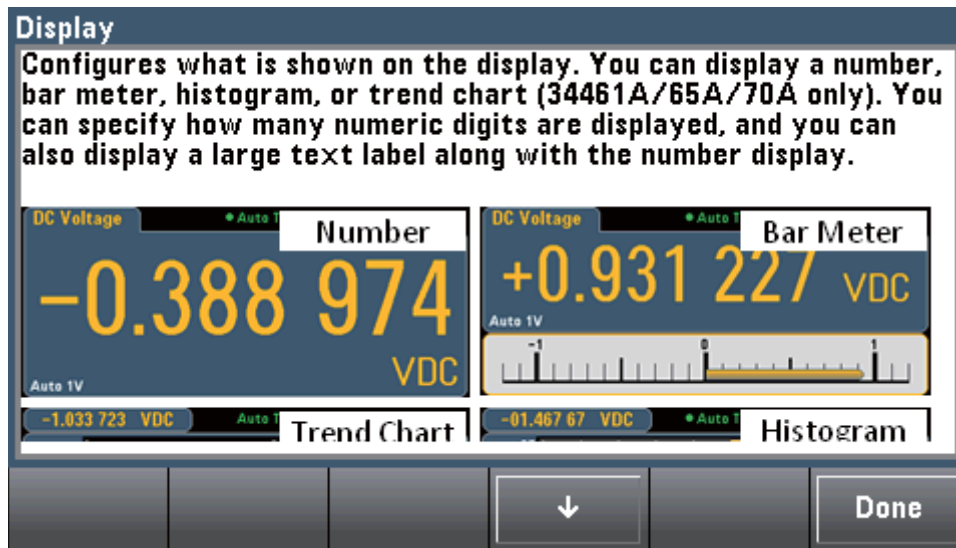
Display

Configures what is shown on the display. You can display a number, bar meter, histogram, or trend chart (34461A/65A/70A only). You can specify how many numeric digits are displayed, and you can also display a large text label along with the number display.

DC Voltage
• Auto T
Number
−0.388 974
VDC
Auto 1V

DC Voltage
• Auto T
Bar Meter
+0.931 227 VDC
Auto 1V
-1
0
1

-1.033 723 VDC
Auto T
Trend Chart

-01.467 67 VDC
• Auto T
Histogram

↓

Done